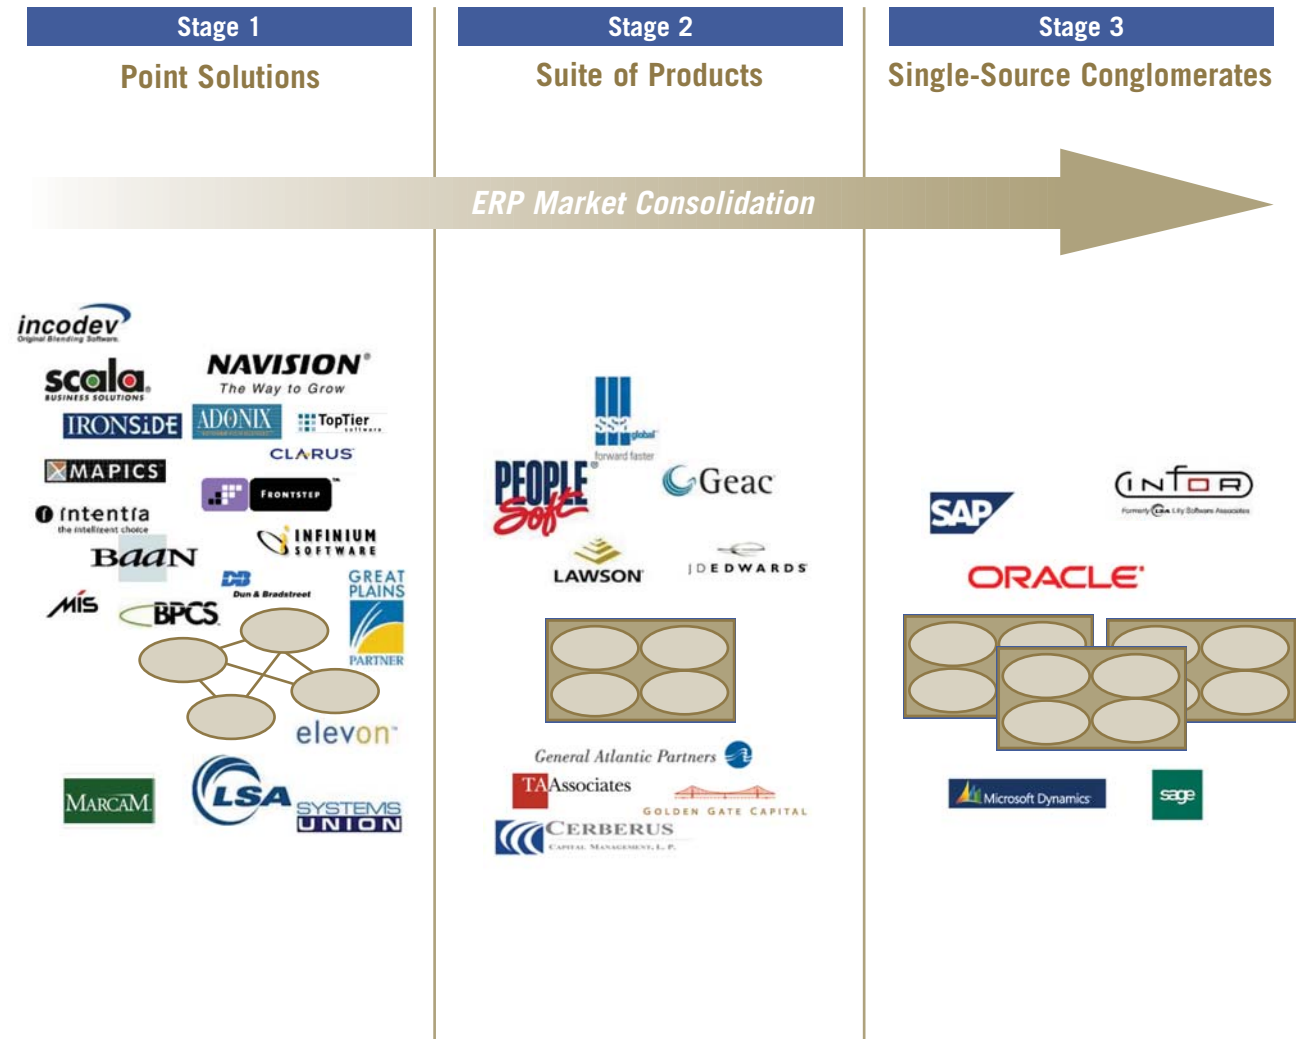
Stage 1
Point Solutions

Stage 2
Suite of Products

Stage 3
Single-Source Conglomerates

ERP Market Consolidation

incodev
Original Blending Software.
scala
BUSINESS SOLUTIONS
NAVISION
The Way to Grow
IRONSIDE
ADONIX
TopTier
CLARUS
MAPICS
FRONTSTEP
intentia
the intelligent choice
INFINIUM SOFTWARE
BaaN
DB
Dun & Bradstreet
GREAT PLAINS
PARTNER
MIS
BPCS
elevon
MARCAM
LSA
SYSTEMS UNION

SSA global
forward faster
PEOPLE Soft
Geac
LAWSON
JDEDWARDS
General Atlantic Partners
TA Associates
GOLDEN GATE CAPITAL
CERBERUS
CAPITAL MANAGEMENT, L.P.

INFOR
Formerly LSA Lily Software Associates
SAP
ORACLE
Microsoft Dynamics
sage